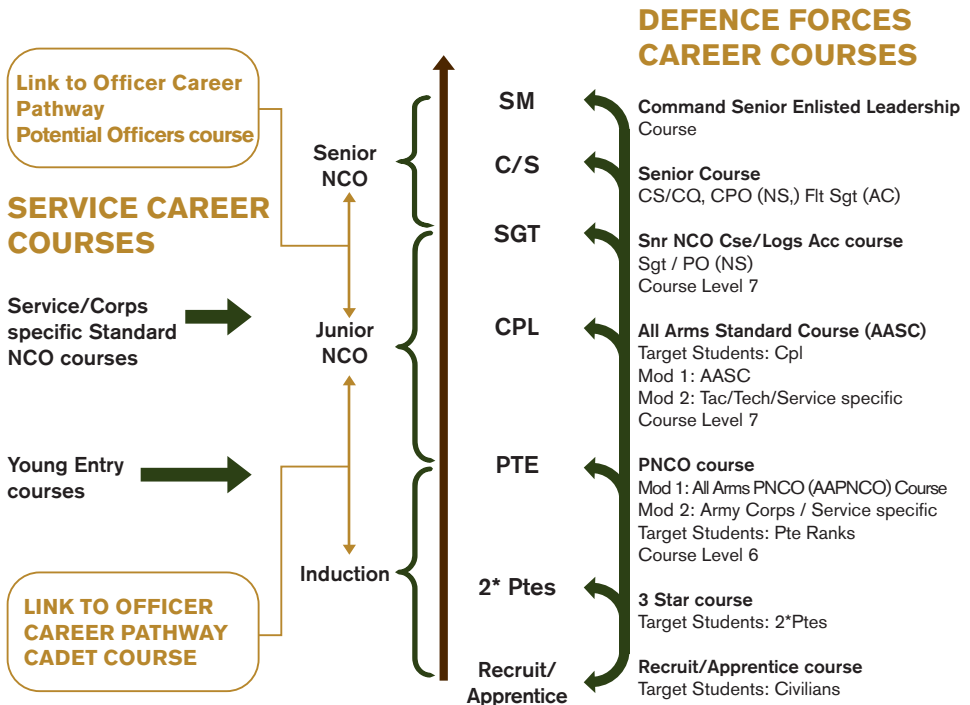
DEFENCE FORCES CAREER COURSES

Link to Officer Career Pathway Potential Officers course

SERVICE CAREER COURSES

Service/Corps specific Standard NCO courses

Young Entry courses

LINK TO OFFICER CAREER PATHWAY CADET COURSE

Senior NCO

Junior NCO

Induction

SM

C/S

SGT

CPL

PTE

2* Ptes

Recruit/ Apprentice

Command Senior Enlisted Leadership Course

Senior Course
CS/CQ, CPO (NS,) Flt Sgt (AC)

Snr NCO Cse/Logs Acc course
Sgt / PO (NS)
Course Level 7

All Arms Standard Course (AASC)
Target Students: Cpl
Mod 1: AASC
Mod 2: Tac/Tech/Service specific
Course Level 7

PNCO course
Mod 1: All Arms PNCO (AAPNCO) Course
Mod 2: Army Corps / Service specific
Target Students: Pte Ranks
Course Level 6

3 Star course
Target Students: 2*Ptes

Recruit/Apprentice course
Target Students: Civilians